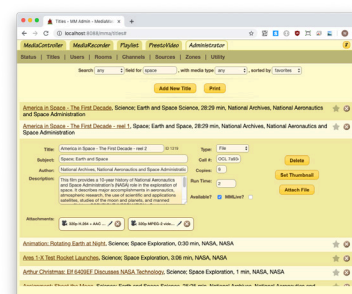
Titles - MM Admin - MediaMo ×

localhost:8080/mma/titles#

MediaController | MediaRecorder | Playlist | PrestoVideo | Administrator

Status | Titles | Users | Rooms | Channels | Sources | Zones | Utility

Search: any field for space , with media type any , sorted by favorites

Add New Title | Print

America in Space - The First Decade, Science; Earth and Space Science, 28:29 min, National Archives, National Aeronautics and Space Administration

America in Space - The First Decade - reel 1, Space; Earth and Space Science, 28:29 min, National Archives, National Aeronautics and Space Administration

Title: America in Space - The First Decade - reel 2 ID 1318
Subject: Space; Earth and Space
Author: National Archives, National Aeronautics and Space Administration
Description: This film provides a 10-year history of National Aeronautics and Space Administration's (NASA) role in the exploration of space. It describes major accomplishments in aeronautics, atmospheric research, the use of scientific and applications satellites, studies of the moon and planets, and manned
Type: File
Call #: OCL.1486
Copies: 5
Run Time: 2
Available? MMLive?
Delete
Set Thumbnail
Attach File
Attachments: 320p H.264 + AAC ... | 320p MPEG-4 vide...

Animation: Rotating Earth at Night, Science; Space Exploration, 0:11 min, NASA

Ares 1-X Test Rocket Launches, Science; Space Exploration, 3:06 min, NASA, NASA

Arthur Christmas: EI 6400EF Discusses NASA Technology, Science; Space Exploration, 3:04 min, NASA